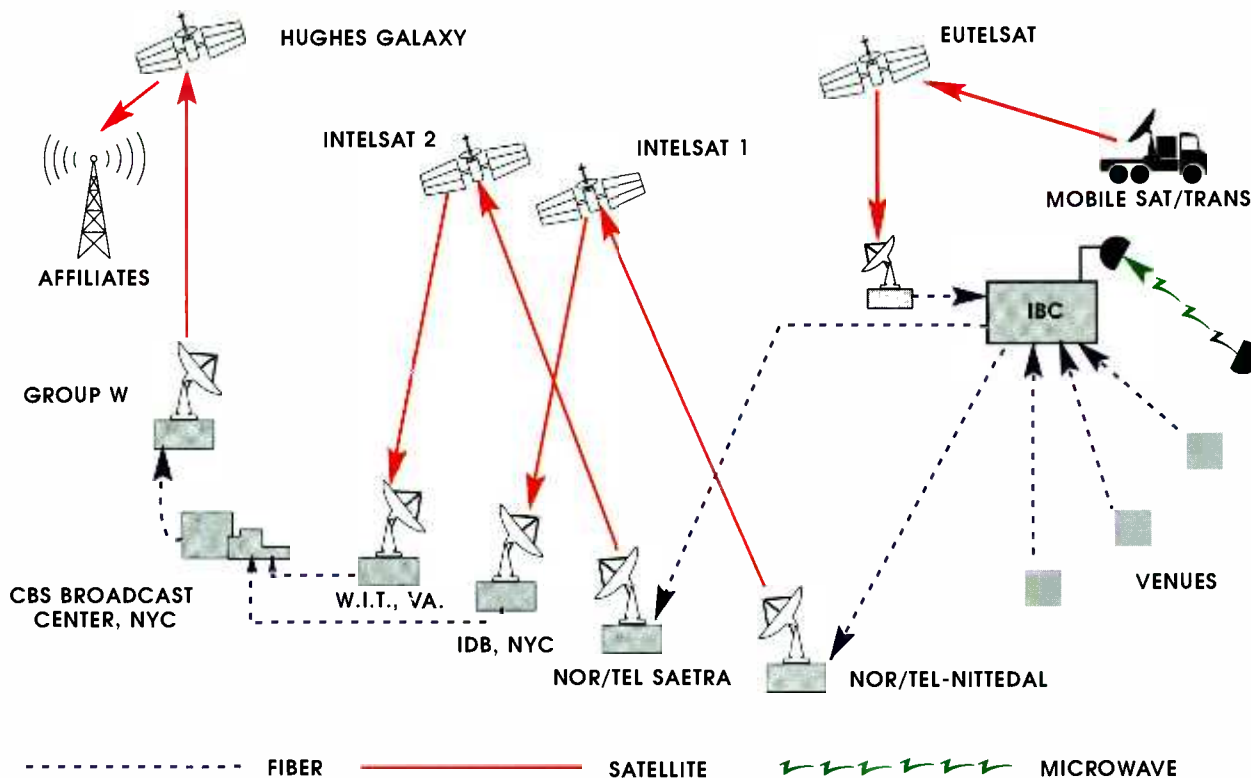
HUGHES GALAXY

EUTELSAT

INTELSAT 2

INTELSAT 1

MOBILE SAT/TRANS

AFFILIATES

IBC

GROUP W

VENUES

CBS BROADCAST CENTER, NYC

W.I.T., VA.

IDB, NYC

NOR/TEL SAETRA

NOR/TEL-NITTEDAL

FIBER

SATELLITE

MICROWAVE